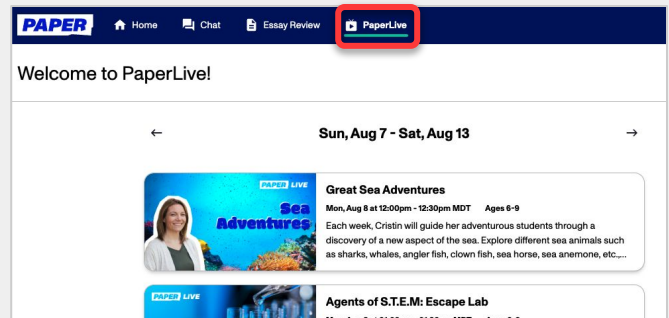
PAPER Home Chat Essay Review PaperLive

Welcome to PaperLive!

← Sun, Aug 7 - Sat, Aug 13 →

PAPER LIVE
Sea Adventures

Great Sea Adventures

Mon, Aug 8 at 12:00pm - 12:30pm MDT Ages 6-9

Each week, Cristin will guide her adventurous students through a discovery of a new aspect of the sea. Explore different sea animals such as sharks, whales, angler fish, clown fish, sea horse, sea anemone, etc.,...

PAPER LIVE

Agents of S.T.E.M: Escape Lab

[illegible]